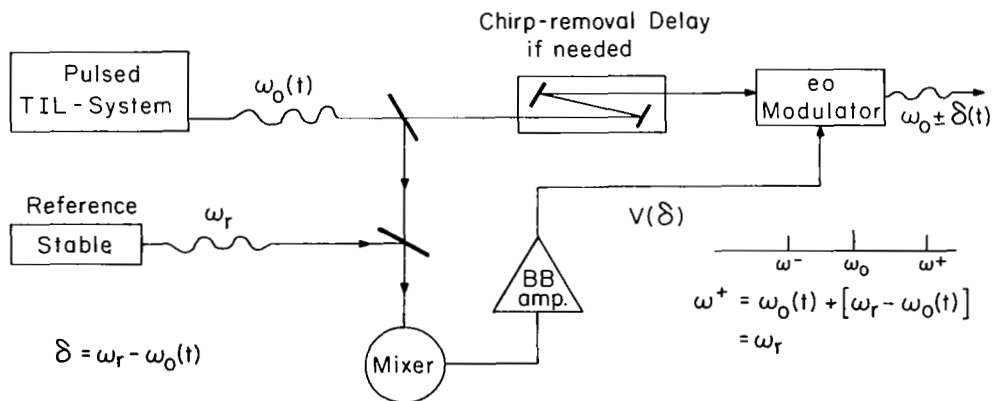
Chirp-removal Delay if needed

Pulsed TIL-System

$\omega_0(t)$

eo Modulator

$\omega_0 \pm \delta(t)$

Reference

Stable

$\omega_r$

$V(\delta)$

BB amp.

$\omega^-$ $\omega_0$ $\omega^+$

$\omega^+ = \omega_0(t) + [\omega_r - \omega_0(t)]$
$= \omega_r$

$\delta = \omega_r - \omega_0(t)$

Mixer